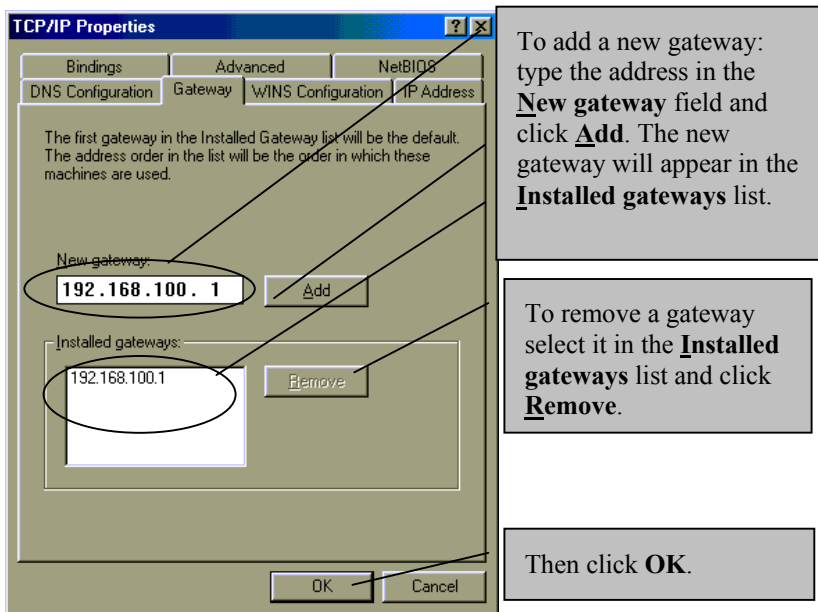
TCP/IP Properties

? X

Bindings
Advanced
NetBIOS
DNS Configuration
Gateway
WINS Configuration
IP Address

The first gateway in the Installed Gateway list will be the default. The address order in the list will be the order in which these machines are used.

New gateway:

192.168.100. 1

Add

Installed gateways:

192.168.100.1

Remove

OK

Cancel

To add a new gateway: type the address in the **New gateway** field and click **Add**. The new gateway will appear in the **Installed gateways** list.

To remove a gateway select it in the **Installed gateways** list and click **Remove**.

Then click **OK**.